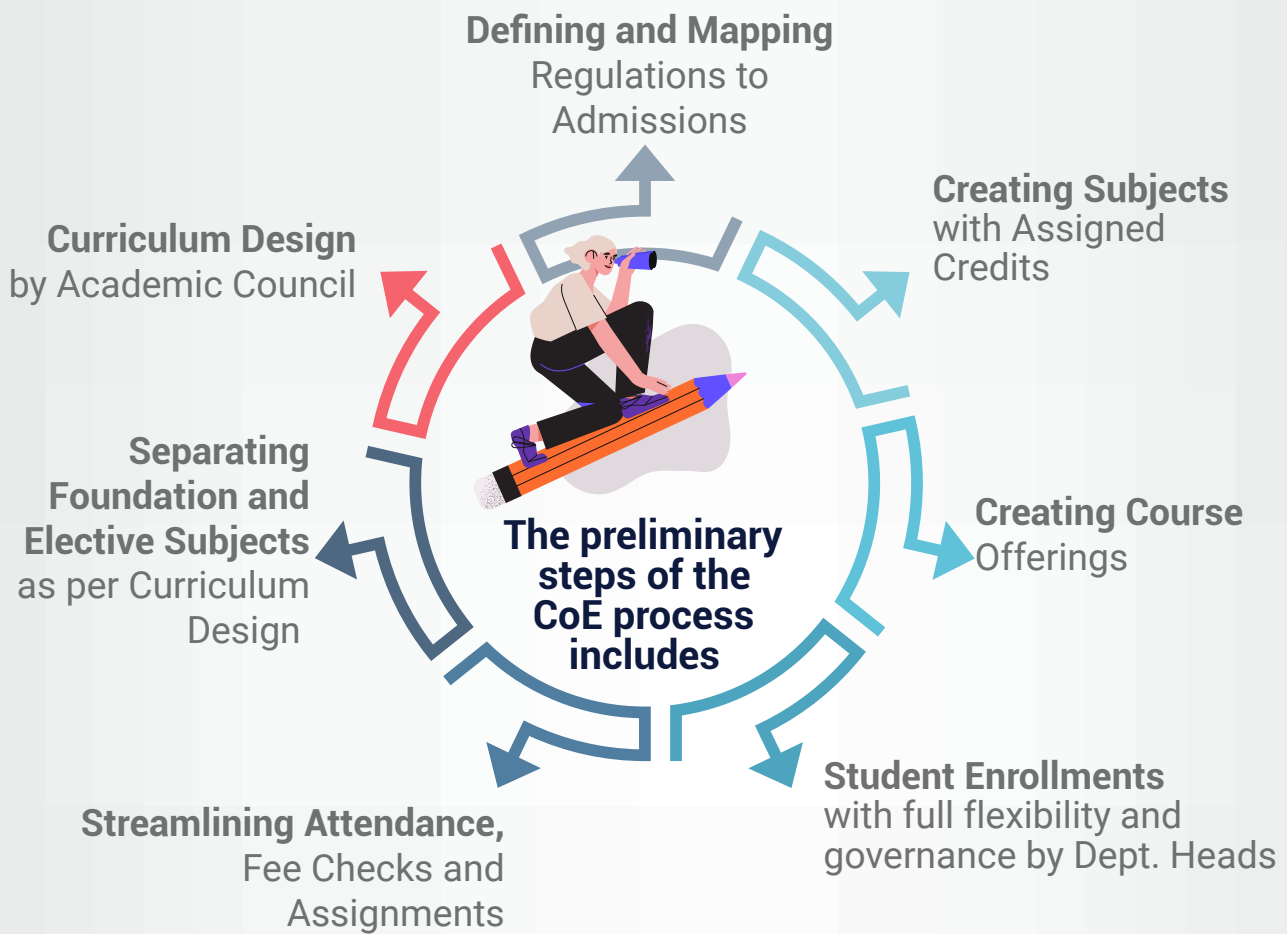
**Defining and Mapping**
Regulations to Admissions

**Creating Subjects**
with Assigned Credits

**Creating Course**
Offerings

**Student Enrollments**
with full flexibility and governance by Dept. Heads

**Streamlining Attendance,**
Fee Checks and Assignments

**Separating Foundation and Elective Subjects**
as per Curriculum Design

**Curriculum Design**
by Academic Council

**The preliminary steps of the CoE process includes**